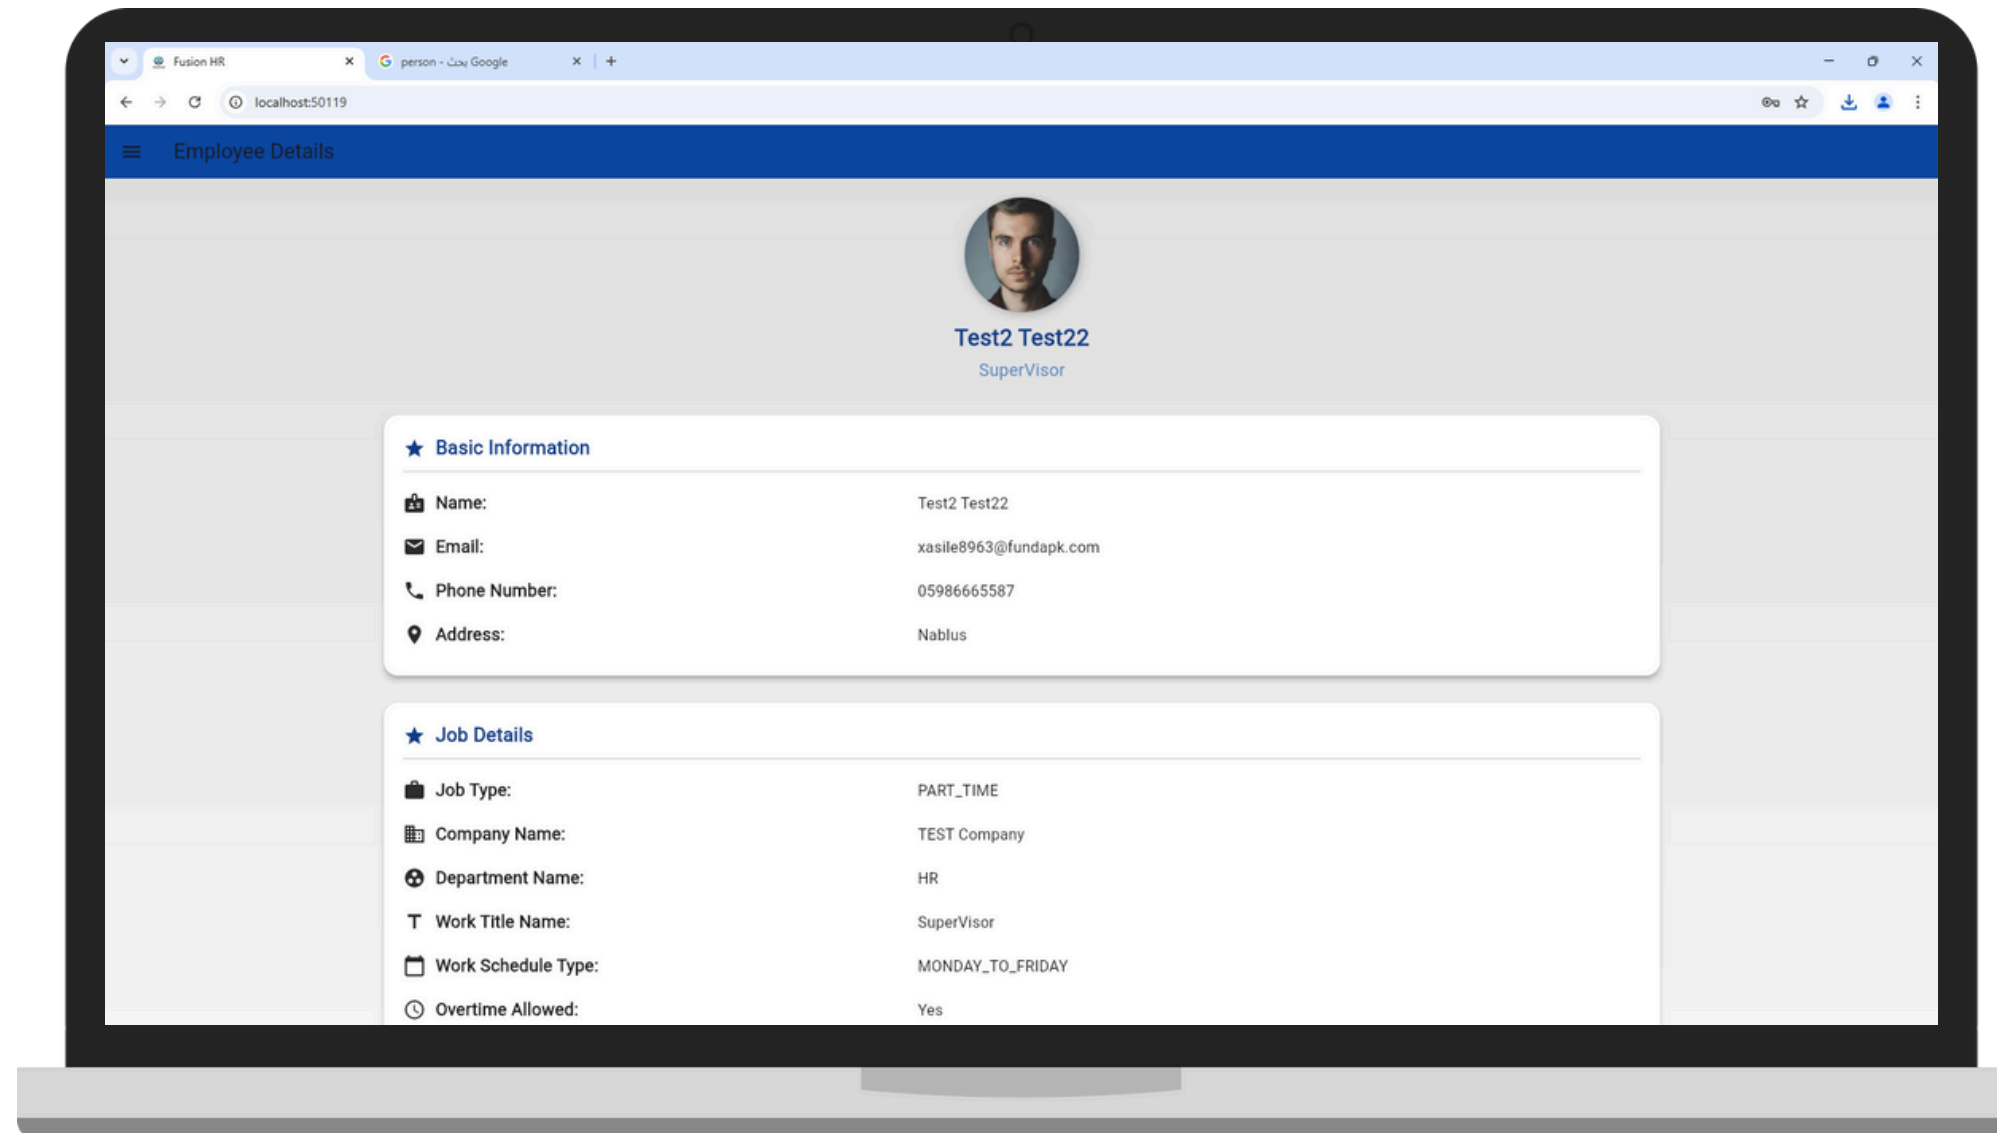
Fusion HR
person - بحث Google
localhost:50119

Employee Details

Test2 Test22
SuperVisor

Basic Information

| | |
|---|---|
| Name: | Test2 Test22 |
| Email: | xasile8963@fundapk.com |
| Phone Number: | 05986665587 |
| Address: | Nablus |

Job Details

| | |
|---|---|
| Job Type: | PART_TIME |
| Company Name: | TEST Company |
| Department Name: | HR |
| Work Title Name: | SuperVisor |
| Work Schedule Type: | MONDAY_TO_FRIDAY |
| Overtime Allowed: | Yes |